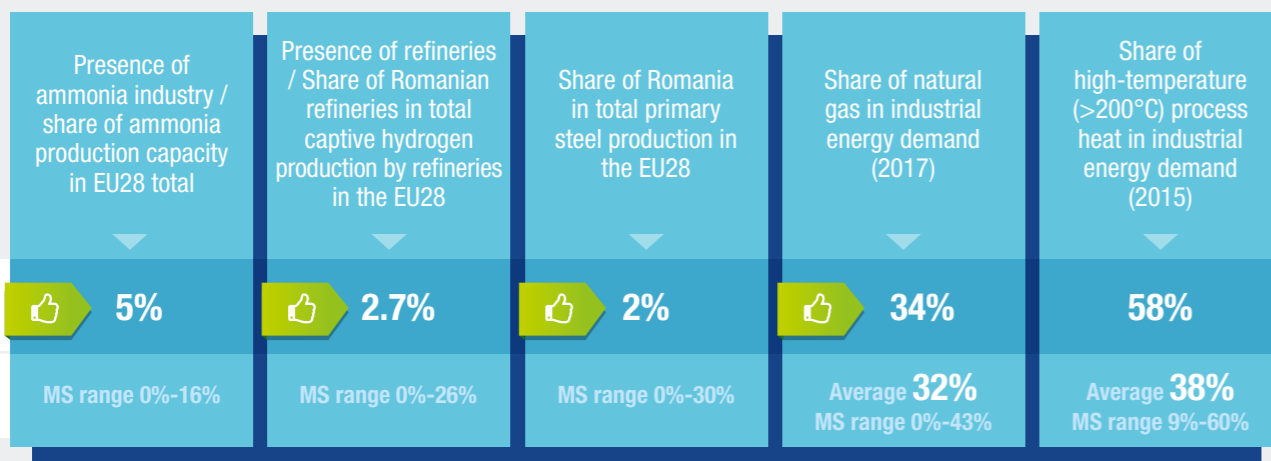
Presence of ammonia industry / share of ammonia production capacity in EU28 total

5%

MS range 0%-16%

Presence of refineries / Share of Romanian refineries in total captive hydrogen production by refineries in the EU28

2.7%

MS range 0%-26%

Share of Romania in total primary steel production in the EU28

2%

MS range 0%-30%

Share of natural gas in industrial energy demand (2017)

34%

Average 32%
MS range 0%-43%

Share of high-temperature (>200°C) process heat in industrial energy demand (2015)

58%

Average 38%
MS range 9%-60%